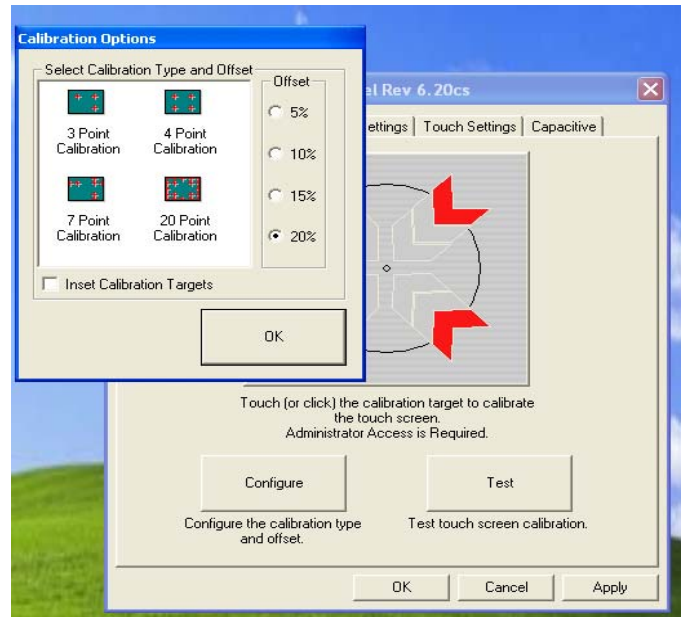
Calibration Options

Select Calibration Type and Offset

3 Point Calibration

4 Point Calibration

7 Point Calibration

20 Point Calibration

Offset

5%

10%

15%

20%

Inset Calibration Targets

OK

el Rev 6.20cs

ettings | Touch Settings | Capacitive

Touch (or click) the calibration target to calibrate the touch screen. Administrator Access is Required.

Configure

Configure the calibration type and offset.

Test

Test touch screen calibration.

OK | Cancel | Apply